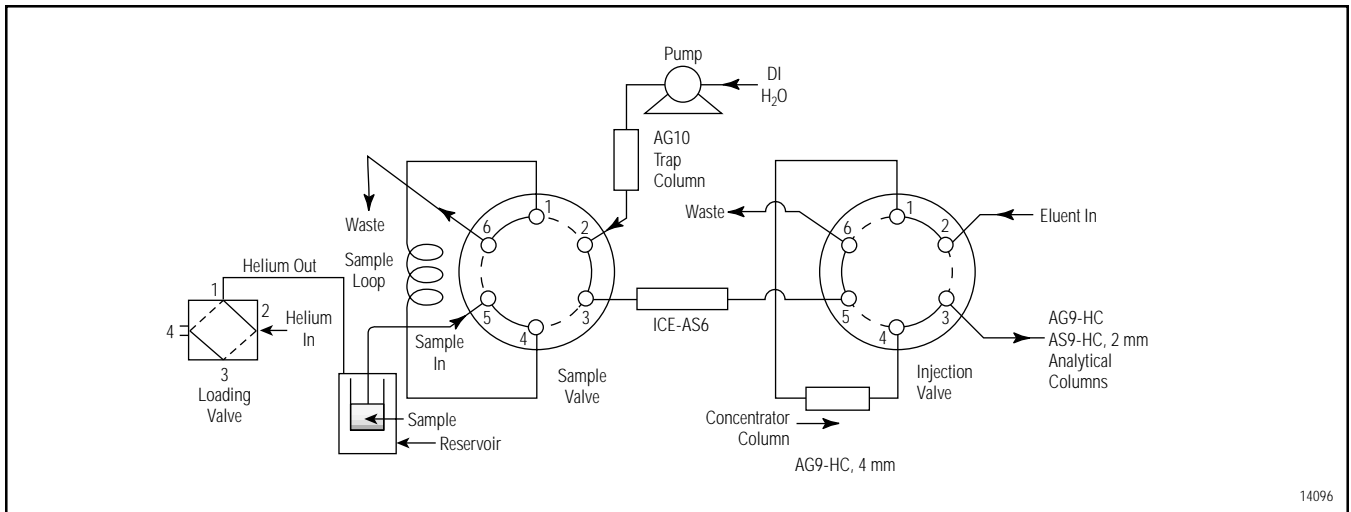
Pump

DI $H_2O$

AG10 Trap Column

Waste

Helium Out

1
2
3
4

Helium In

Loading Valve

Sample Loop

6
1
2
3
4
5

Sample In

Sample

Reservoir

Sample Valve

ICE-AS6

Waste

6
1
2
3
4
5

Eluent In

AG9-HC
AS9-HC, 2 mm
Analytical Columns

Injection Valve

Concentrator Column

AG9-HC, 4 mm

14096